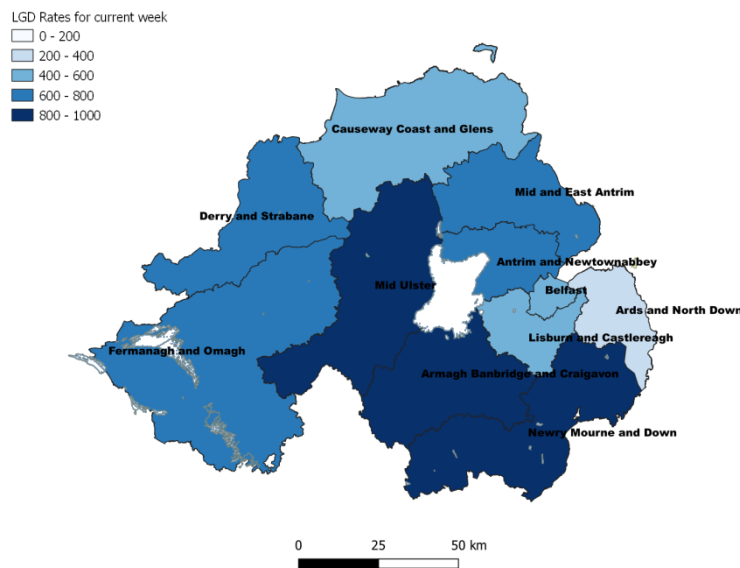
LGD Rates for current week

0 - 200

200 - 400

400 - 600

600 - 800

800 - 1000

Causeway Coast and Glens

Mid and East Antrim

Derry and Strabane

Antrim and Newtownabbey

Mid Ulster

Belfast

Ards and North Down

Lisburn and Castlereagh

Fermanagh and Omagh

Armagh Banbridge and Craigavon

Newry Mourne and Down

0 25 50 km